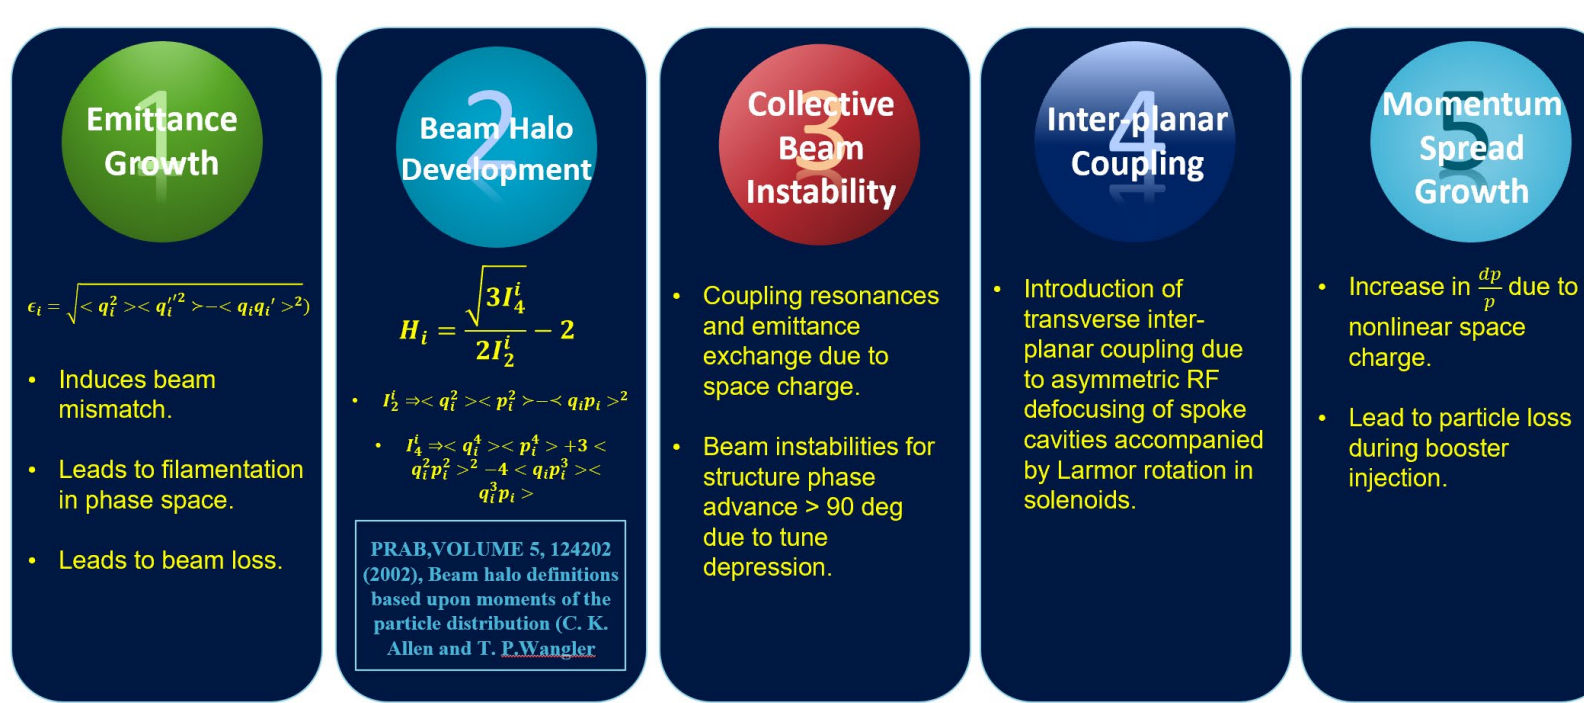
1
Emittance Growth

$\epsilon_i = \sqrt{< q_i^2 >< q_i'^2 > - < q_i q_i' >^2)}$

- Induces beam mismatch.
- Leads to filamentation in phase space.
- Leads to beam loss.

2
Beam Halo Development

$H_i = \frac{\sqrt{3I_4^i}}{2I_2^i} - 2$

- $I_2^i \Rightarrow < q_i^2 >< p_i^2 > - < q_i p_i >^2$
- $I_4^i \Rightarrow < q_i^4 >< p_i^4 > +3 < q_i^2 p_i^2 >^2 -4 < q_i p_i^3 >< q_i^3 p_i >$

PRAB,VOLUME 5, 124202 (2002), Beam halo definitions based upon moments of the particle distribution (C. K. Allen and T. P.Wangler

3
Collective Beam Instability

- Coupling resonances and emittance exchange due to space charge.
- Beam instabilities for structure phase advance > 90 deg due to tune depression.

4
Inter-planar Coupling

- Introduction of transverse inter-planar coupling due to asymmetric RF defocusing of spoke cavities accompanied by Larmor rotation in solenoids.

5
Momentum Spread Growth

- Increase in $\frac{dp}{p}$ due to nonlinear space charge.
- Lead to particle loss during booster injection.